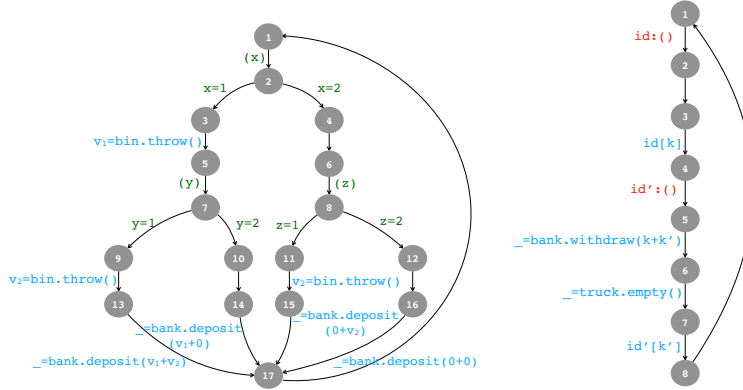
1
(x)
2
x=1
x=2
3
4
v₁=bin.throw()
5
6
(y)
(z)
7
8
y=1
y=2
z=1
z=2
9
10
11
12
v₂=bin.throw()
v₂=bin.throw()
13
14
15
16
_=bank.deposit (v₁+0)
_=bank.deposit (0+v₂)
_=bank.deposit(v₁+v₂)
_=bank.deposit(0+0)
17

1
id:()
2
3
id[k]
4
id':()
5
_=bank.withdraw(k+k')
6
_=truck.empty()
7
id'[k']
8